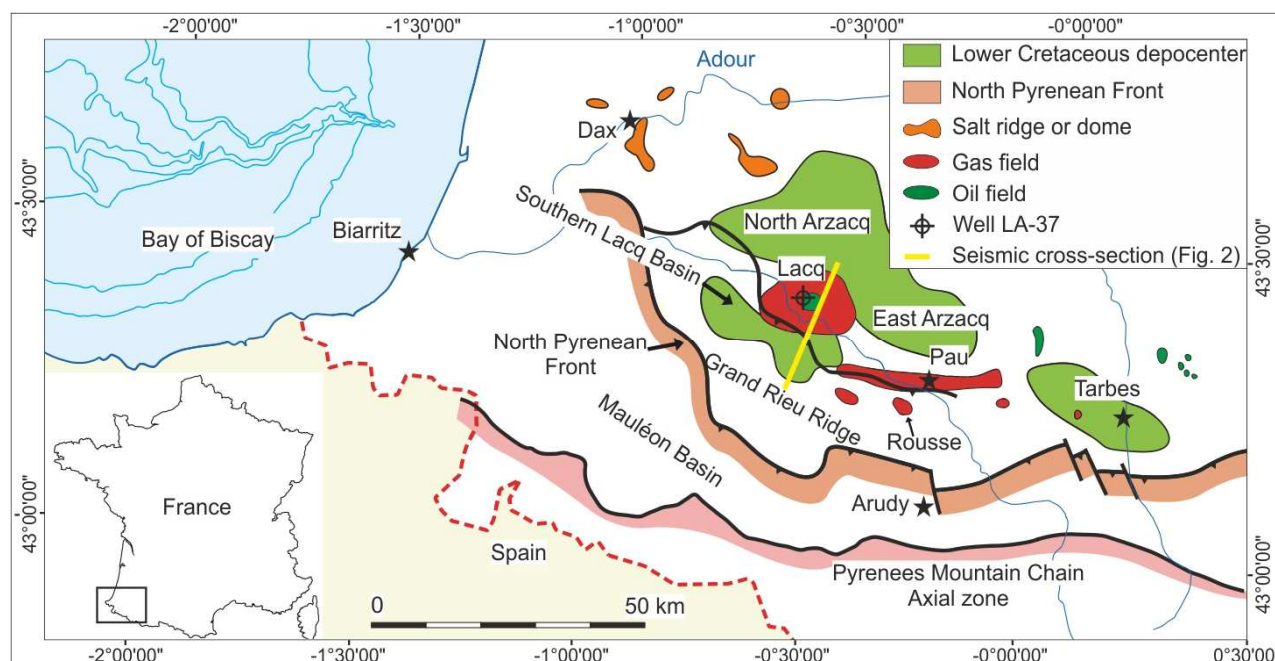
-2°00'00"
-1°30'00"
-1°00'00"
-0°30'00"
-0°00'00"

Lower Cretaceous depocenter
North Pyrenean Front
Salt ridge or dome
Gas field
Oil field
Well LA-37
Seismic cross-section (Fig. 2)

Adour
Dax
43°30'00"
43°30'00"
Southern Lacq Basin
North Arzacq
Bay of Biscay
Biarritz
Lacq
East Arzacq
North Pyrenean Front
Pau
Grand Rieu Ridge
Tarbes
Mauléon Basin
Rousse
France
Arudy
43°00'00"
43°00'00"
Spain
Pyrenees Mountain Chain
Axial zone
0
50 km

-2°00'00"
-1°30'00"
-1°00'00"
-0°30'00"
-0°00'00"
0°30'00